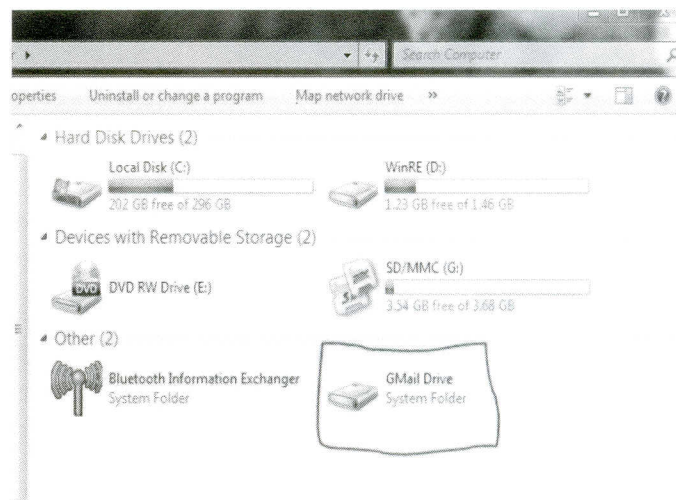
Search Computer

operties Uninstall or change a program Map network drive »

Hard Disk Drives (2)

Local Disk (C:)
202 GB free of 296 GB

WinRE (D:)
1.23 GB free of 1.46 GB

Devices with Removable Storage (2)

DVD RW Drive (E:)

SD/MMC (G:)
3.54 GB free of 3.68 GB

Other (2)

Bluetooth Information Exchanger
System Folder

GMail Drive
System Folder